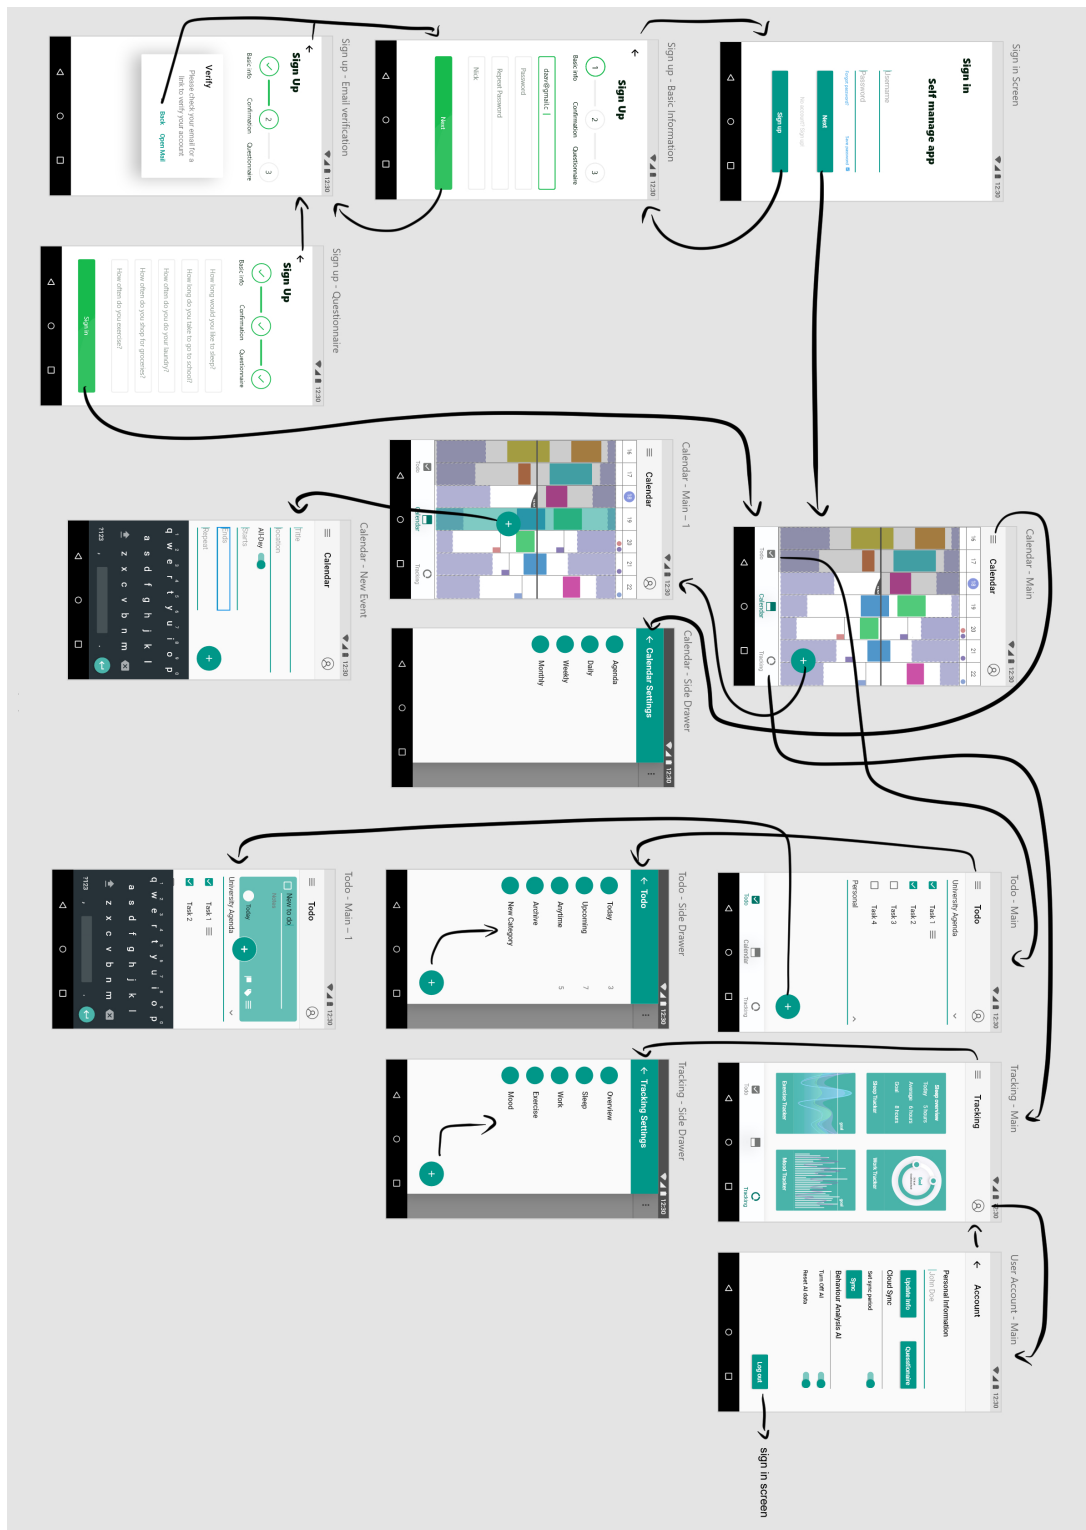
Sign in Screen

Sign in

Self manage app

Username

Password

Forgot password

Next

No account? Sign up

Sign up

12:30

Sign up - Basic Information

Sign Up

1

2

3

Basic info

Confirmation

Questionnaire

daw@gmail.c

Password

Repeat Password

Nick

Next

12:30

Sign up - Email verification

Sign Up

Basic info

Confirmation

Questionnaire

Verify

Please check your email for a link to verify your account.

Back

Open Mail

12:30

Sign up - Questionnaire

Sign Up

Basic info

Confirmation

Questionnaire

How long would you like to sleep?

How long do you take to go to school?

How often do you do your laundry?

How often do you shop for groceries?

How often do you exercise?

Sign in

12:30

Calendar - Main - 1

Calendar

Todo

Calendar

Tracking

12:30

Calendar - Main

Calendar

16

17

18

19

20

21

22

Todo

Calendar

Tracking

12:30

Calendar - New Event

Calendar

Title

Location

All-Day

Starts

Ends

Repeat

12:30

Calendar - Side Drawer

Calendar Settings

Agenda

Daily

Weekly

Monthly

12:30

Todo - Main

Todo

University Agenda

Task 1

Task 2

Task 3

Task 4

Personal

Todo

Calendar

Tracking

12:30

Todo - Side Drawer

Todo

Today

Upcoming

Anytime

Archive

New Category

3

7

5

12:30

Todo - Main - 1

Todo

New to do

Notes

Today

University Agenda

Task 1

Task 2

12:30

Tracking - Main

Tracking

Sleep Tracker

Work Tracker

Exercise Tracker

Mood Tracker

Todo

Calendar

Tracking

12:30

Tracking - Side Drawer

Tracking Settings

Overview

Sleep

Work

Exercise

Mood

12:30

User Account - Main

Account

Personal Information

John Doe

Update Info

Questionnaire

Cloud Sync

Set sync period

Sync

Behaviour Analysis AI

Turn off AI

Reset AI data

Log out

12:30

Sign in screen